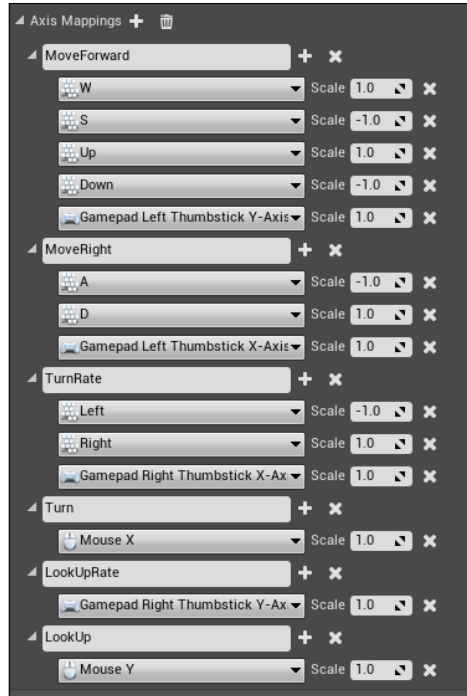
Axis Mappings

MoveForward

W Scale 1.0

S Scale -1.0

Up Scale 1.0

Down Scale -1.0

Gamepad Left Thumbstick Y-Axis Scale 1.0

MoveRight

A Scale -1.0

D Scale 1.0

Gamepad Left Thumbstick X-Axis Scale 1.0

TurnRate

Left Scale -1.0

Right Scale 1.0

Gamepad Right Thumbstick X-Ax Scale 1.0

Turn

Mouse X Scale 1.0

LookUpRate

Gamepad Right Thumbstick Y-Ax Scale 1.0

LookUp

Mouse Y Scale 1.0